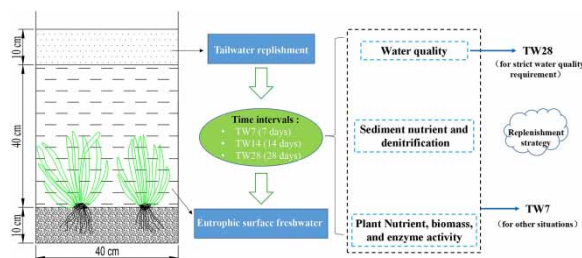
10 cm
40 cm
10 cm
40 cm

Tailwater replishment

Time intervals :
• TW7 (7 days)
• TW14 (14 days)
• TW28 (28 days)

Eutrophic surface freshwater

Water quality

Sediment nutrient and denitrification

Plant Nutrient, biomass, and enzyme activity

TW28
(for strict water quality requirement)

Replenishment strategy

TW7
(for other situations)